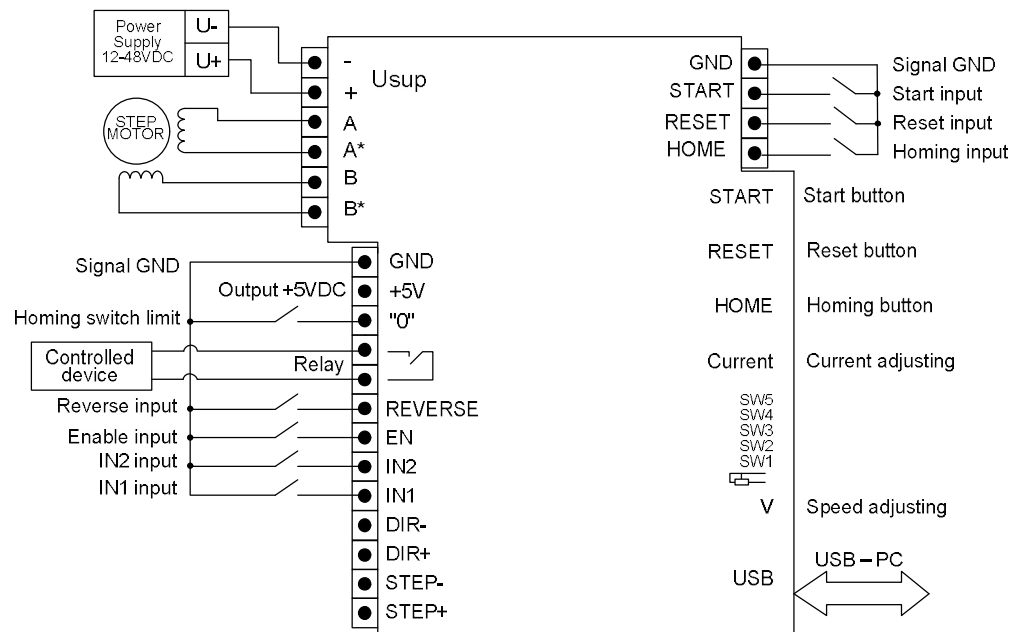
Power Supply 12-48VDC
U-
U+
-
+
Usup
STEP MOTOR
A
A*
B
B*
GND
START
RESET
HOME
Signal GND
Start input
Reset input
Homing input
START
Start button
RESET
Reset button
HOME
Homing button
Current
Current adjusting
SW5
SW4
SW3
SW2
SW1
V
Speed adjusting
USB
USB – PC
Signal GND
GND
Output +5VDC
+5V
Homing switch limit
"0"
Controlled device
Relay
Reverse input
REVERSE
Enable input
EN
IN2 input
IN2
IN1 input
IN1
DIR-
DIR+
STEP-
STEP+